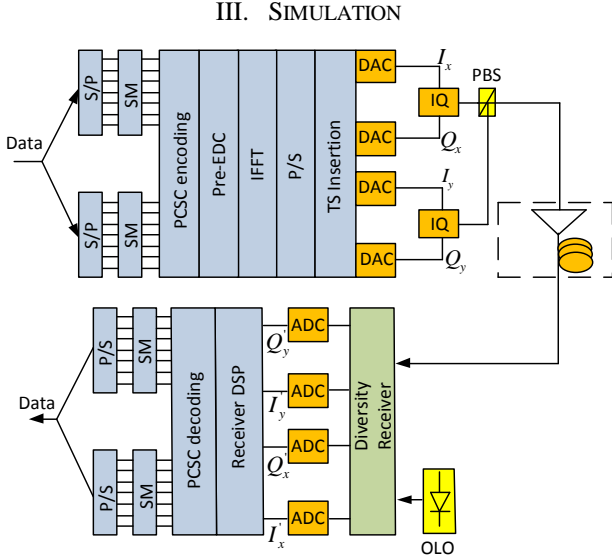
III. SIMULATION

Data

S/P

SM

S/P

SM

PCSC encoding

Pre-EDC

IFFT

P/S

TS Insertion

DAC

DAC

DAC

DAC

$I_x$

$Q_x$

$I_y$

$Q_y$

IQ

IQ

PBS

Data

P/S

SM

P/S

SM

PCSC decoding

Receiver DSP

$Q_y^{'}$

$I_y^{'}$

$Q_x^{'}$

$I_x^{'}$

ADC

ADC

ADC

ADC

Diversity Receiver

OLO